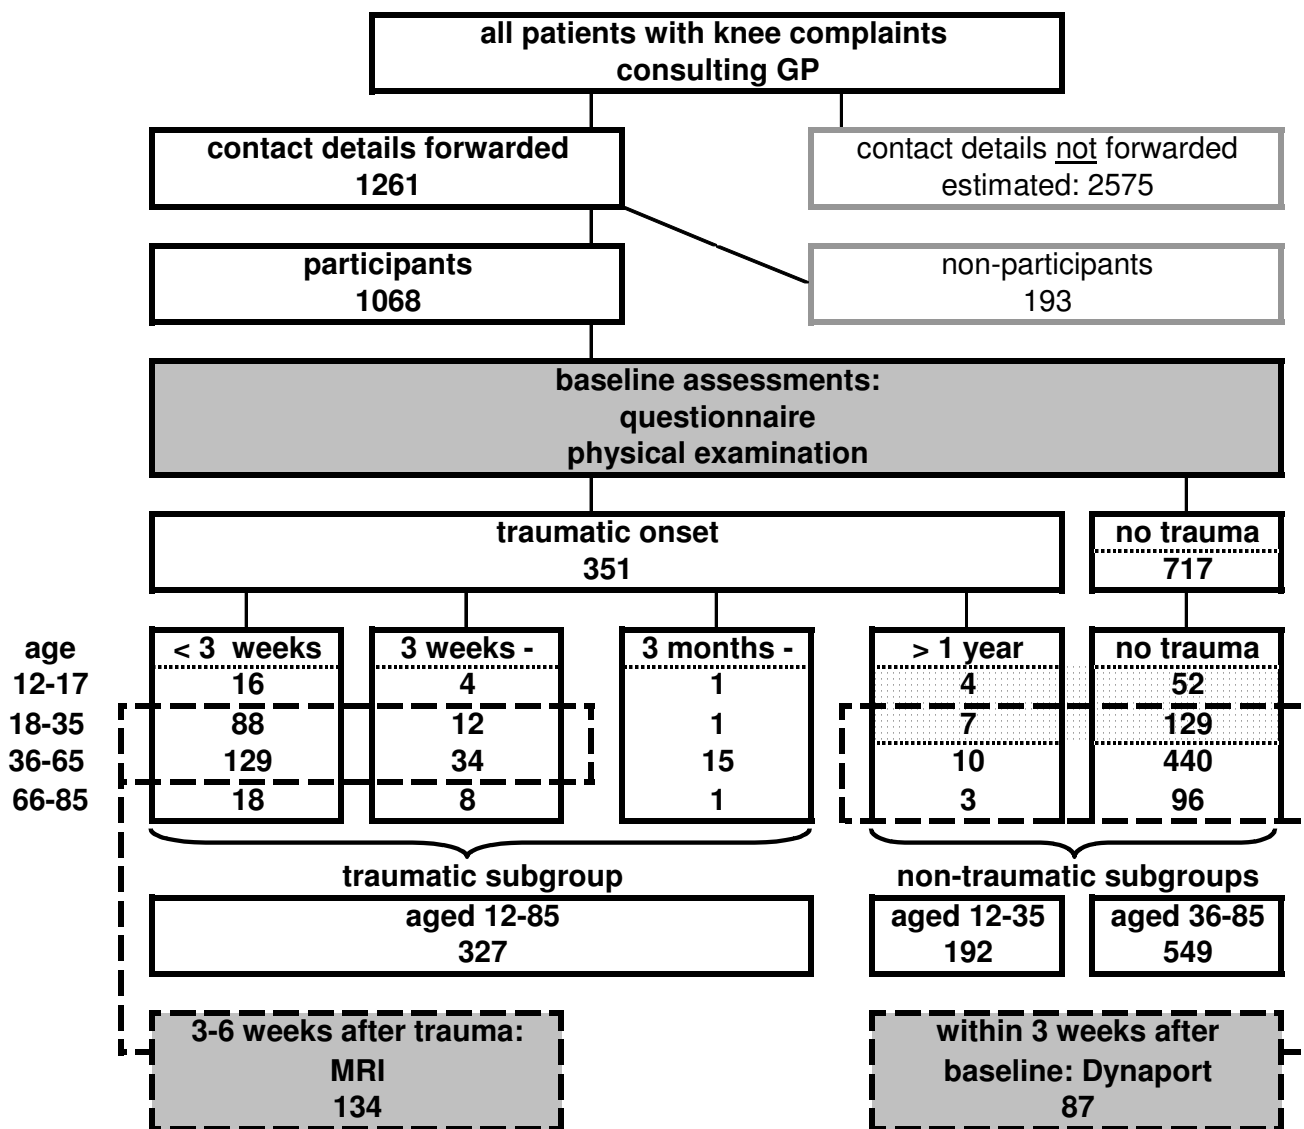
all patients with knee complaints consulting GP

contact details forwarded
1261

contact details not forwarded
estimated: 2575

participants
1068

non-participants
193

baseline assessments:
questionnaire
physical examination

traumatic onset
351

no trauma
717

| age | < 3 weeks | 3 weeks - | 3 months - | > 1 year | no trauma |
|---|---|---|---|---|---|
| 12-17 | 16 | 4 | 1 | 4 | 52 |
| 18-35 | 88 | 12 | 1 | 7 | 129 |
| 36-65 | 129 | 34 | 15 | 10 | 440 |
| 66-85 | 18 | 8 | 1 | 3 | 96 |

traumatic subgroup

aged 12-85
327

non-traumatic subgroups

aged 12-35
192

aged 36-85
549

3-6 weeks after trauma:
MRI
134

within 3 weeks after
baseline: Dynaport
87